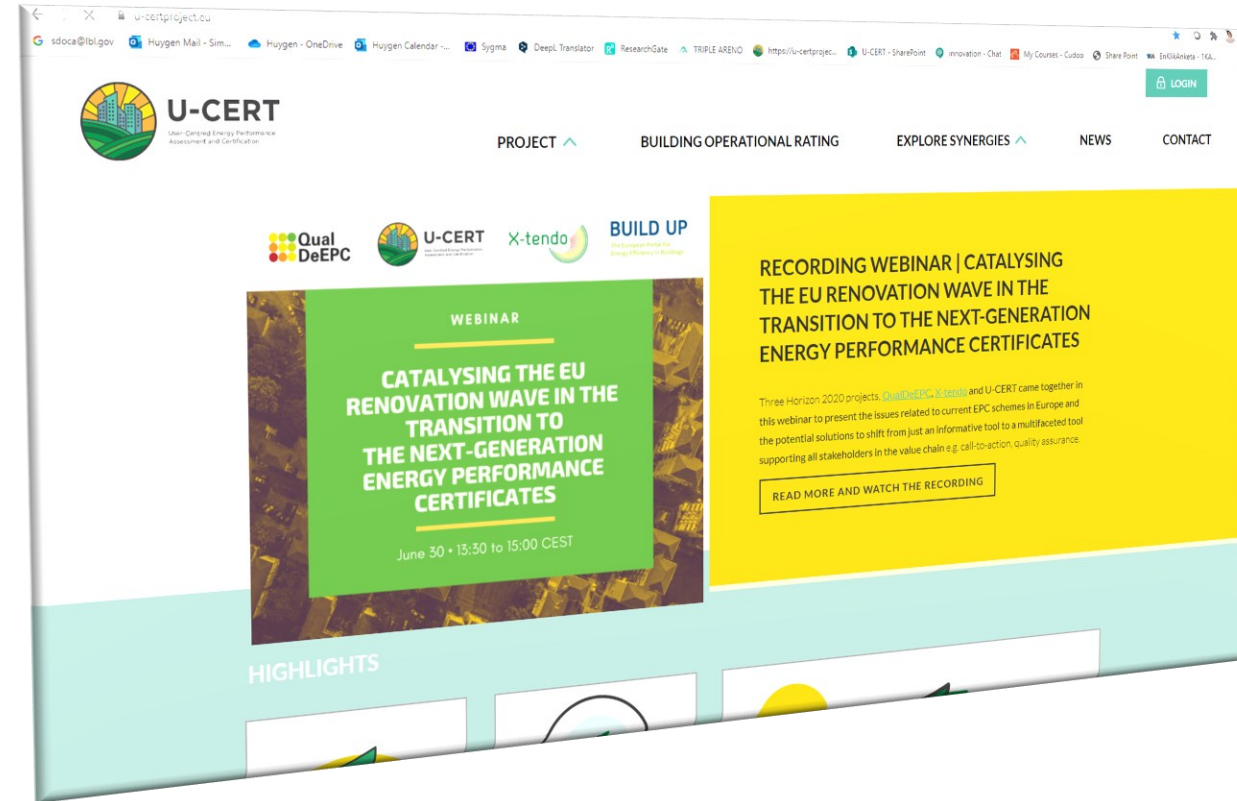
u-certproject.eu

sdoca@lbl.gov Huygen Mail - Sim... Huygen - OneDrive Huygen Calendar -... Sygma DeepL Translator ResearchGate TRIPLE ARENO https://u-certprojec... U-CERT - SharePoint innovation - Chat My Courses - Cudoo Share Point EnGlikAnketa - 1GA...

LOGIN

U-CERT
User-Centred Energy Performance Assessment and Certification

PROJECT BUILDING OPERATIONAL RATING EXPLORE SYNERGIES NEWS CONTACT

QualDeEPC U-CERT X-tendo BUILD UP The European Portal for Energy Efficiency in Buildings

WEBINAR

CATALYSING THE EU RENOVATION WAVE IN THE TRANSITION TO THE NEXT-GENERATION ENERGY PERFORMANCE CERTIFICATES

June 30 • 13:30 to 15:00 CEST

RECORDING WEBINAR | CATALYSING THE EU RENOVATION WAVE IN THE TRANSITION TO THE NEXT-GENERATION ENERGY PERFORMANCE CERTIFICATES

Three Horizon 2020 projects, QualDeEPC, X-tendo and U-CERT came together in this webinar to present the issues related to current EPC schemes in Europe and the potential solutions to shift from just an informative tool to a multifaceted tool supporting all stakeholders in the value chain e.g. call-to-action, quality assurance.

READ MORE AND WATCH THE RECORDING

HIGHLIGHTS